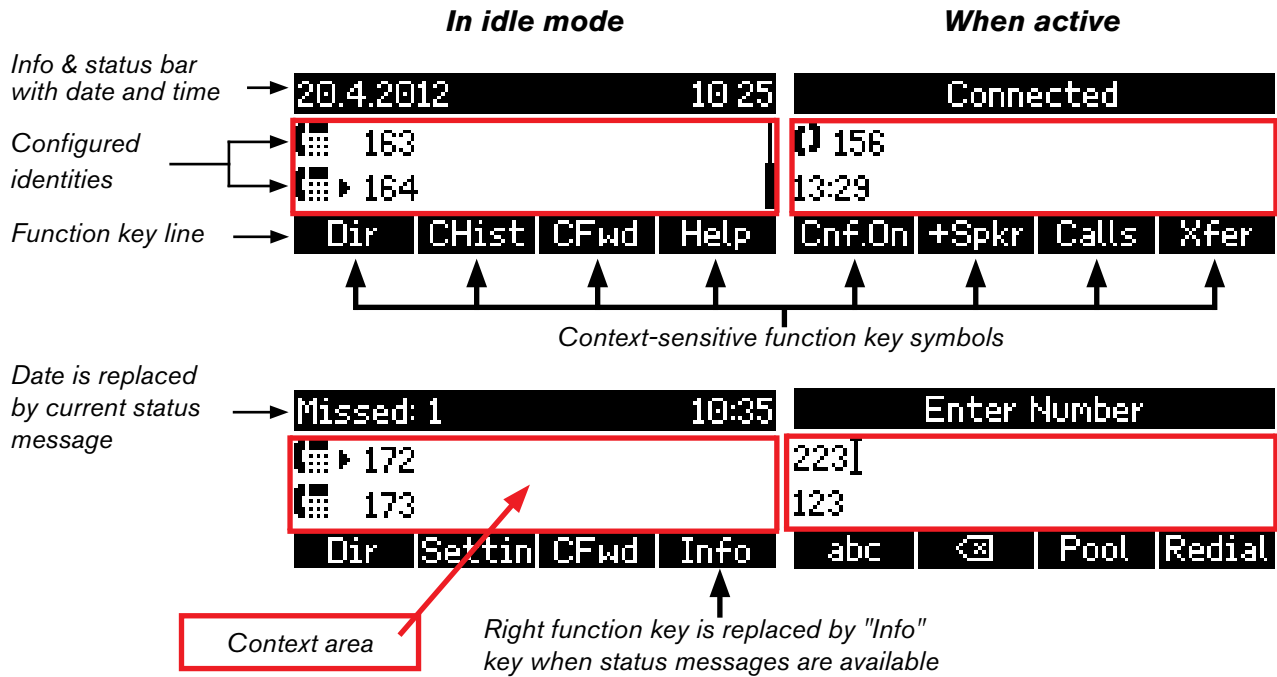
In idle mode

When active

Info & status bar with date and time

Configured identities

Function key line

20.4.2012 10 25

163

164

Dir | CHist | CFwd | Help

Connected

156

13:29

Cnf.On | +Spkr | Calls | Xfer

Context-sensitive function key symbols

Date is replaced by current status message

Missed: 1 10:35

172

173

Dir | Settin | CFwd | Info

Enter Number

223

123

abc | ⌫ | Pool | Redial

Context area

Right function key is replaced by "Info" key when status messages are available